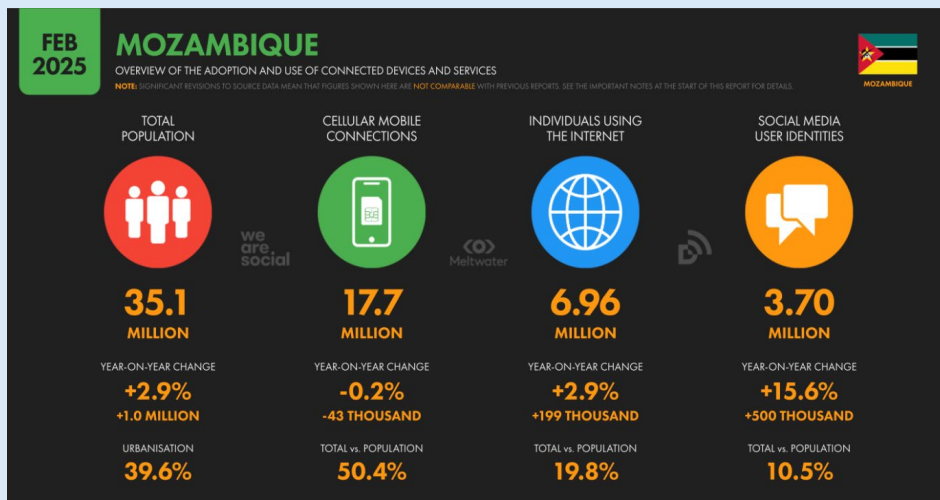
FEB 2025

MOZAMBIQUE

OVERVIEW OF THE ADOPTION AND USE OF CONNECTED DEVICES AND SERVICES

NOTE: SIGNIFICANT REVISIONS TO SOURCE DATA MEAN THAT FIGURES SHOWN HERE ARE NOT COMPARABLE WITH PREVIOUS REPORTS. SEE THE IMPORTANT NOTES AT THE START OF THIS REPORT FOR DETAILS.

MOZAMBIQUE

TOTAL POPULATION

CELLULAR MOBILE CONNECTIONS

INDIVIDUALS USING THE INTERNET

SOCIAL MEDIA USER IDENTITIES

we are social

Meltwater

35.1 MILLION

17.7 MILLION

6.96 MILLION

3.70 MILLION

YEAR-ON-YEAR CHANGE
+2.9%
+1.0 MILLION

YEAR-ON-YEAR CHANGE
-0.2%
-43 THOUSAND

YEAR-ON-YEAR CHANGE
+2.9%
+199 THOUSAND

YEAR-ON-YEAR CHANGE
+15.6%
+500 THOUSAND

URBANISATION
39.6%

TOTAL vs. POPULATION
50.4%

TOTAL vs. POPULATION
19.8%

TOTAL vs. POPULATION
10.5%